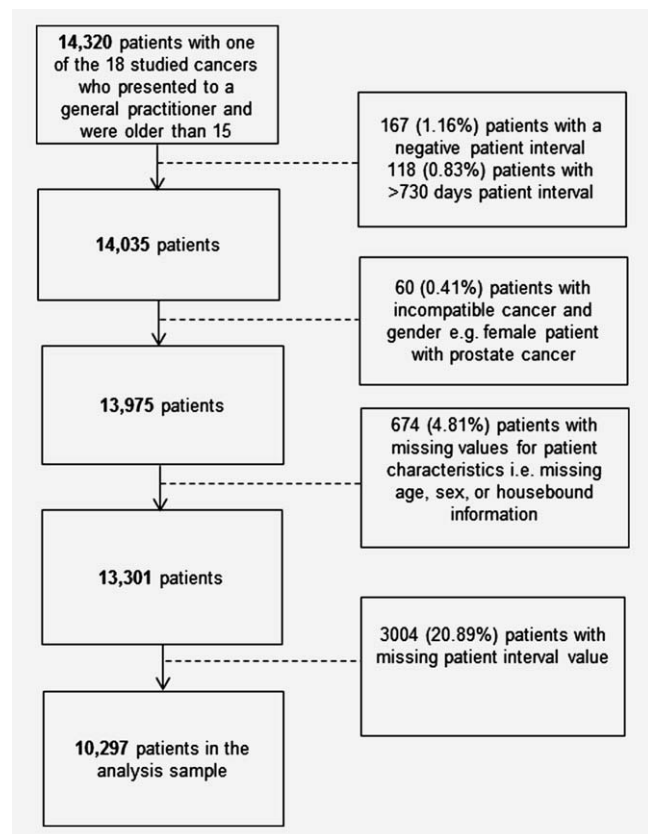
**14,320** patients with one of the 18 studied cancers who presented to a general practitioner and were older than 15

167 (1.16%) patients with a negative patient interval
118 (0.83%) patients with >730 days patient interval

**14,035** patients

60 (0.41%) patients with incompatible cancer and gender e.g. female patient with prostate cancer

**13,975** patients

674 (4.81%) patients with missing values for patient characteristics i.e. missing age, sex, or housebound information

**13,301** patients

3004 (20.89%) patients with missing patient interval value

**10,297** patients in the analysis sample